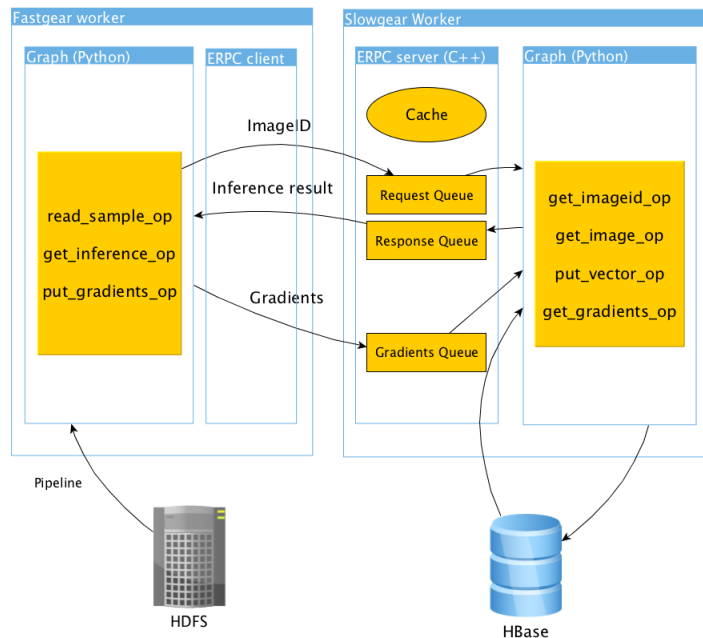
Fastgear worker

Graph (Python)

ERPC client

read_sample_op

get_inference_op

put_gradients_op

ImageID

Inference result

Gradients

Slowgear Worker

ERPC server (C++)

Cache

Request Queue

Response Queue

Gradients Queue

Graph (Python)

get_imageid_op

get_image_op

put_vector_op

get_gradients_op

Pipeline

HDFS

HBase